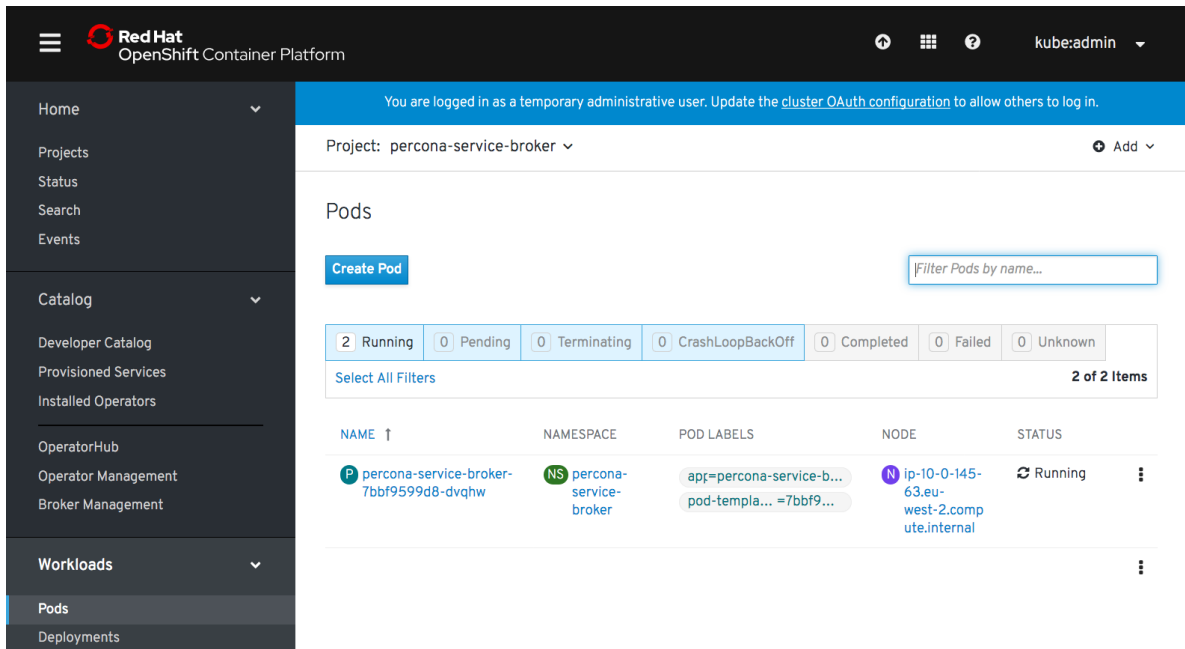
Red Hat
OpenShift Container Platform

kube:admin

Home
Projects
Status
Search
Events

Catalog
Developer Catalog
Provisioned Services
Installed Operators

OperatorHub
Operator Management
Broker Management

Workloads
Pods
Deployments

You are logged in as a temporary administrative user. Update the cluster OAuth configuration to allow others to log in.

Project: percona-service-broker

Add

Pods

Create Pod

Filter Pods by name...

| 2 Running | 0 Pending | 0 Terminating | 0 CrashLoopBackOff | 0 Completed | 0 Failed | 0 Unknown |
|---|---|---|---|---|---|---|

Select All Filters

2 of 2 Items

| NAME ↑ | NAMESPACE | POD LABELS | NODE | STATUS |
|---|---|---|---|---|
| P percona-service-broker-7bbf9599d8-dvqhw | NS percona-service-broker | app=percona-service-b... pod-templa... =7bbf9... | N ip-10-0-145-63.eu-west-2.compute.internal | Running |